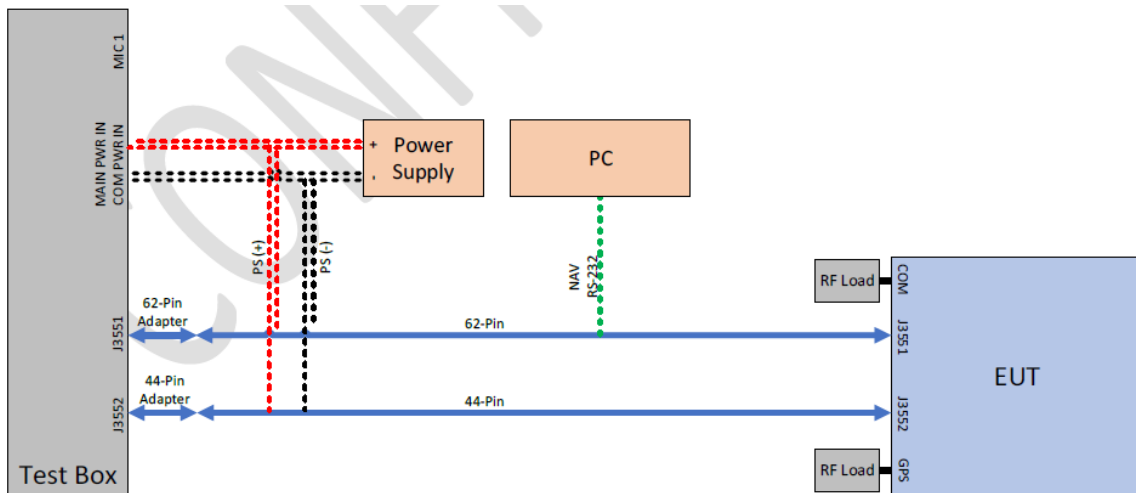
MIC 1

MAIN PWR IN
COM PWR IN

+ Power
. Supply

PC

PS (+)

PS (-)

NAV
RS 232

RF Load

COM

62-Pin
Adapter

J3551

62-Pin

J3551

EUT

44-Pin
Adapter

J3552

44-Pin

J3552

RF Load

GPS

Test Box

CONF